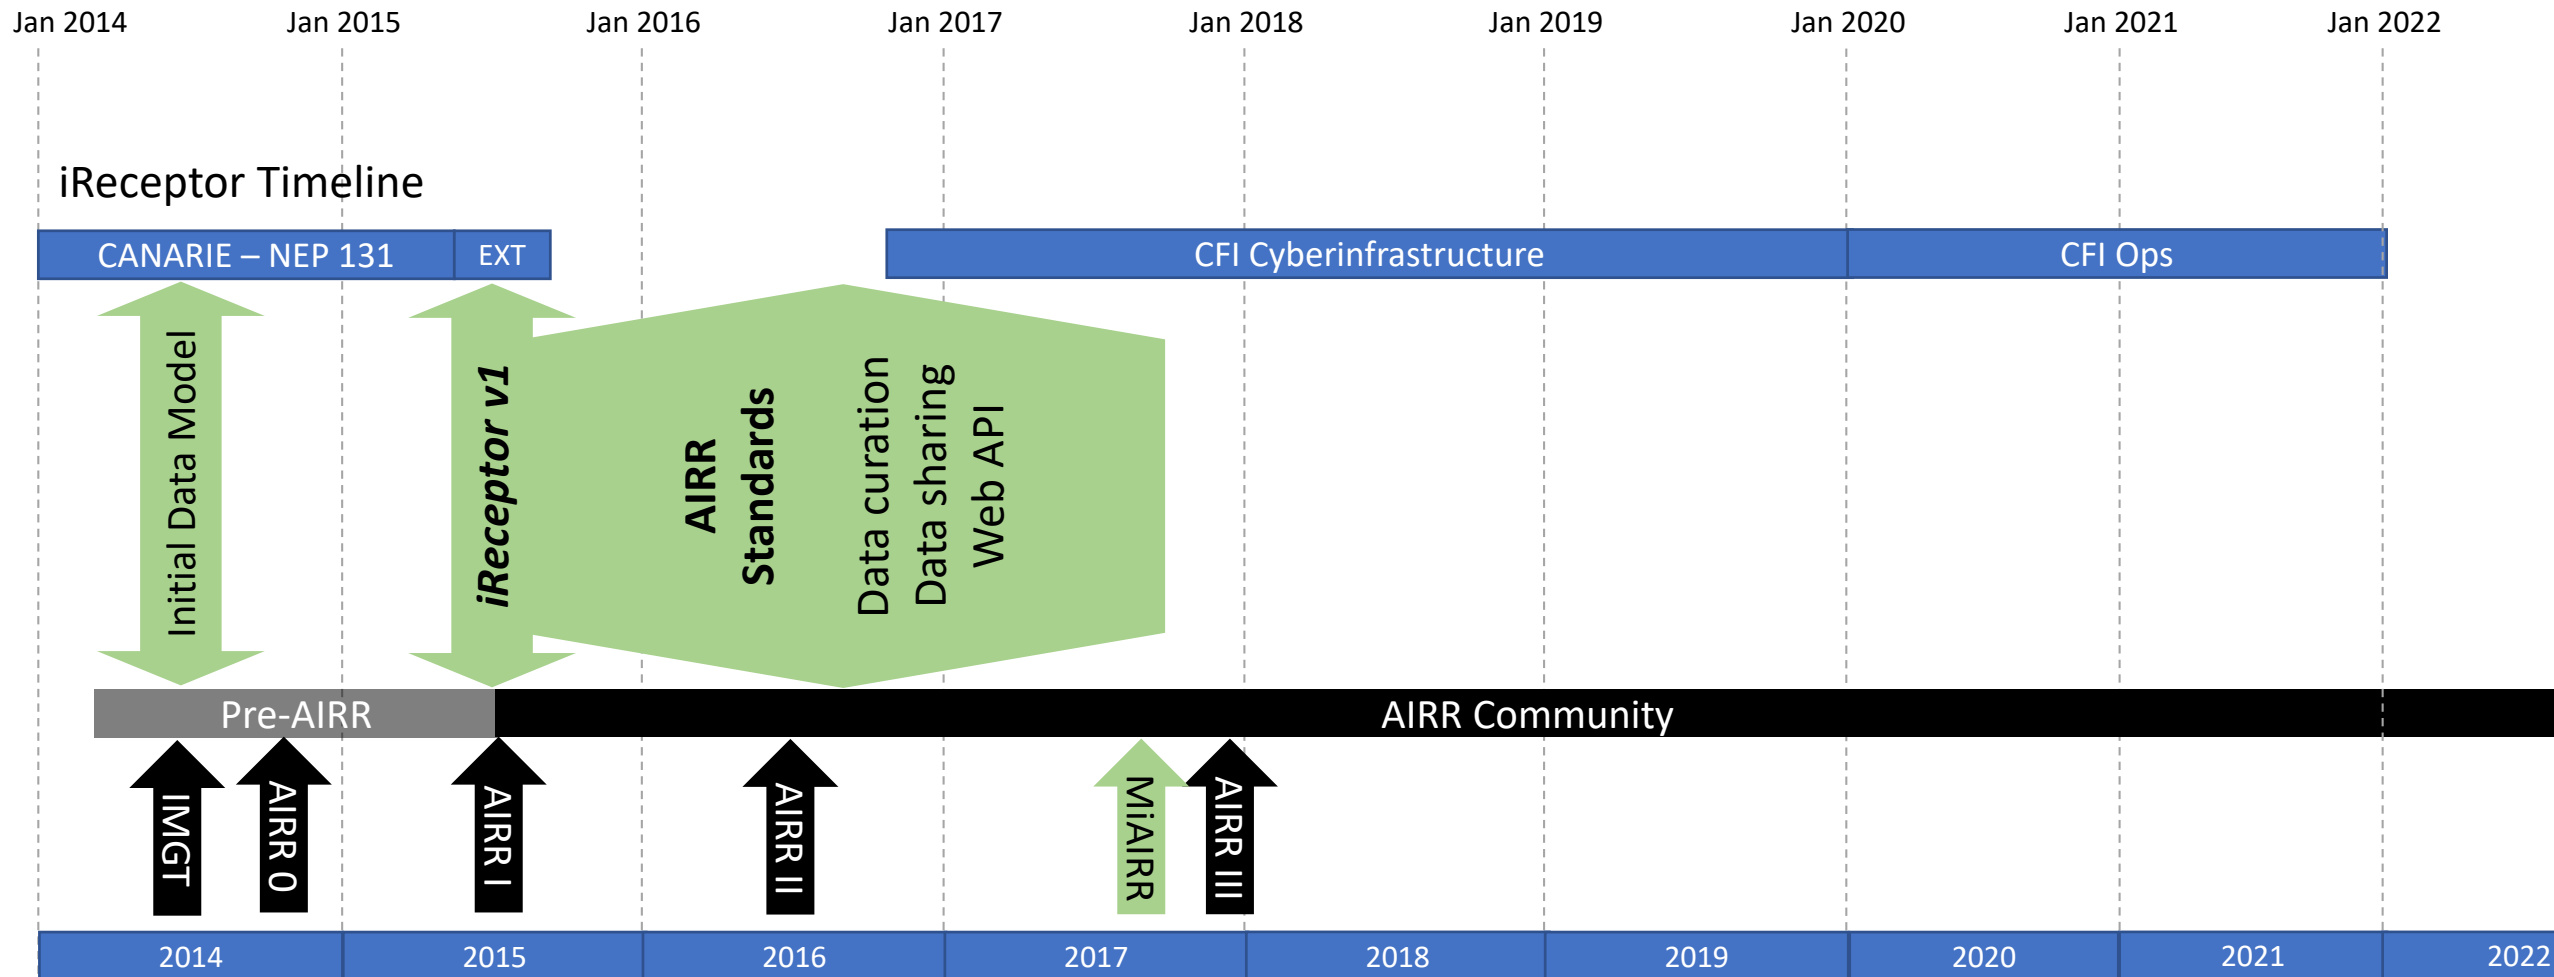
Jan 2014 Jan 2015 Jan 2016 Jan 2017 Jan 2018 Jan 2019 Jan 2020 Jan 2021 Jan 2022

iReceptor Timeline

CANARIE – NEP 131 EXT

CFI Cyberinfrastructure

CFI Ops

Initial Data Model

iReceptor v1

AIRR Standards

Data curation
Data sharing
Web API

Pre-AIRR

AIRR Community

IMGT

AIRR 0

AIRR I

AIRR II

MiAIRR

AIRR III

| 2014 | 2015 | 2016 | 2017 | 2018 | 2019 | 2020 | 2021 | 2022 |
|---|---|---|---|---|---|---|---|---|